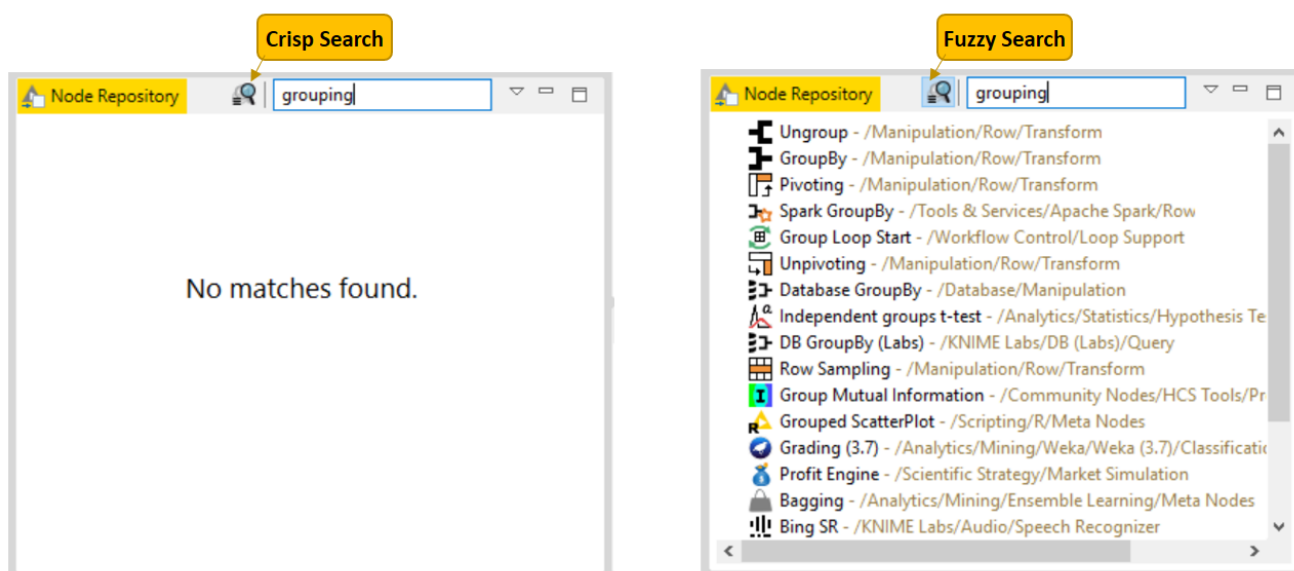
Crisp Search

Node Repository

grouping

No matches found.

Fuzzy Search

Node Repository

grouping

Ungroup - /Manipulation/Row/Transform
GroupBy - /Manipulation/Row/Transform
Pivoting - /Manipulation/Row/Transform
Spark GroupBy - /Tools & Services/Apache Spark/Row
Group Loop Start - /Workflow Control/Loop Support
Unpivoting - /Manipulation/Row/Transform
Database GroupBy - /Database/Manipulation
Independent groups t-test - /Analytics/Statistics/Hypothesis Te
DB GroupBy (Labs) - /KNIME Labs/DB (Labs)/Query
Row Sampling - /Manipulation/Row/Transform
Group Mutual Information - /Community Nodes/HCS Tools/Pr
Grouped ScatterPlot - /Scripting/R/Meta Nodes
Grading (3.7) - /Analytics/Mining/Weka/Weka (3.7)/Classificatic
Profit Engine - /Scientific Strategy/Market Simulation
Bagging - /Analytics/Mining/Ensemble Learning/Meta Nodes
Bing SR - /KNIME Labs/Audio/Speech Recognizer